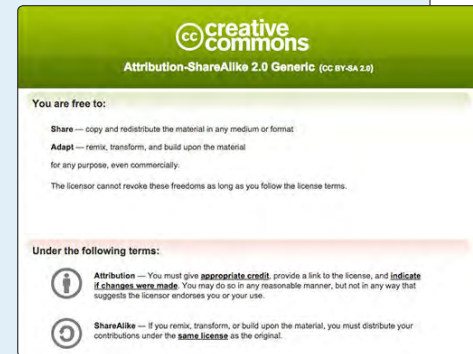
cc creative commons

Attribution-ShareAlike 2.0 Generic (CC BY-SA 2.0)

You are free to:

Share — copy and redistribute the material in any medium or format

Adapt — remix, transform, and build upon the material

for any purpose, even commercially.

The licensor cannot revoke these freedoms as long as you follow the license terms.

Under the following terms:

Attribution — You must give appropriate credit, provide a link to the license, and indicate if changes were made. You may do so in any reasonable manner, but not in any way that suggests the licensor endorses you or your use.

ShareAlike — If you remix, transform, or build upon the material, you must distribute your contributions under the same license as the original.